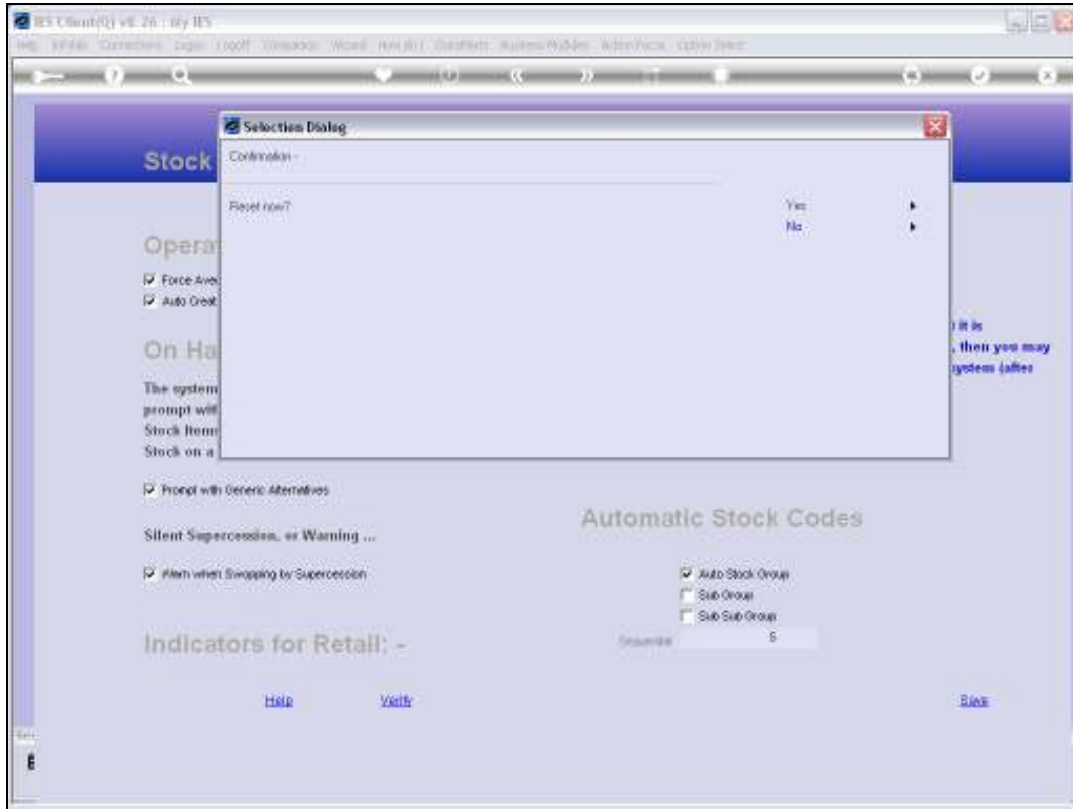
IES Client(G) v8.26 : My IES

Help Infolab Connections Logon Logoff Companies Wizard How do I DataMarts Business Modules Action Focus Option Select

Stock

Selection Dialog

Confirmation -

Reset now?

Yes

No

Opera

Force Aver

Auto Creat

On Ha

it is

, then you may

ystem (after

The system

prompt wit

Stock Item

Stock on a

Prompt with Generic Alternatives

Silent Supercession, or Warning ...

Warn when Swapping by Supercession

Automatic Stock Codes

Auto Stock Group

Sub Group

Sub Sub Group

Sequential 5

Indicators for Retail: -

Help

Verify

Save